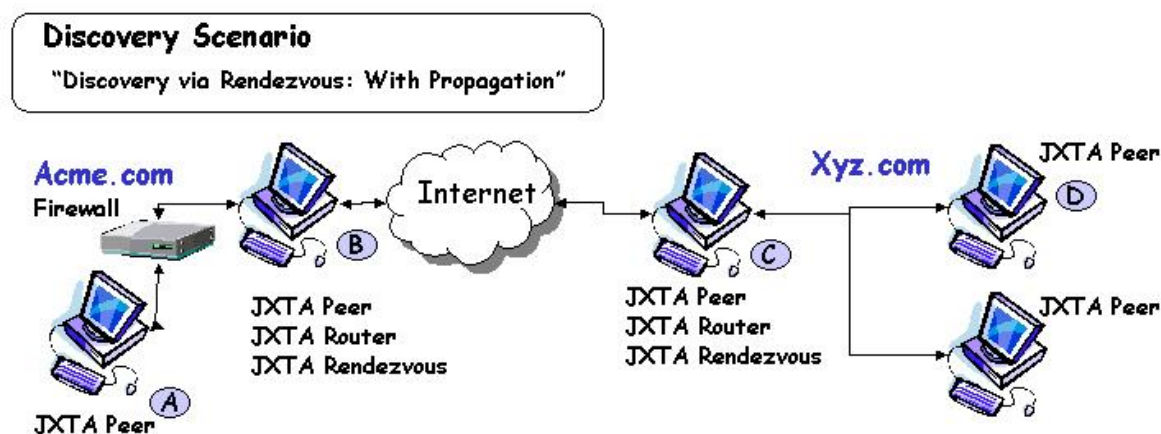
Discovery Scenario

"Discovery via Rendezvous: With Propagation"

Acme.com

Firewall

B

Internet

C

Xyz.com

JXTA Peer

D

JXTA Peer

JXTA Router

JXTA Rendezvous

JXTA Peer

JXTA Router

JXTA Rendezvous

JXTA Peer

A

JXTA Peer